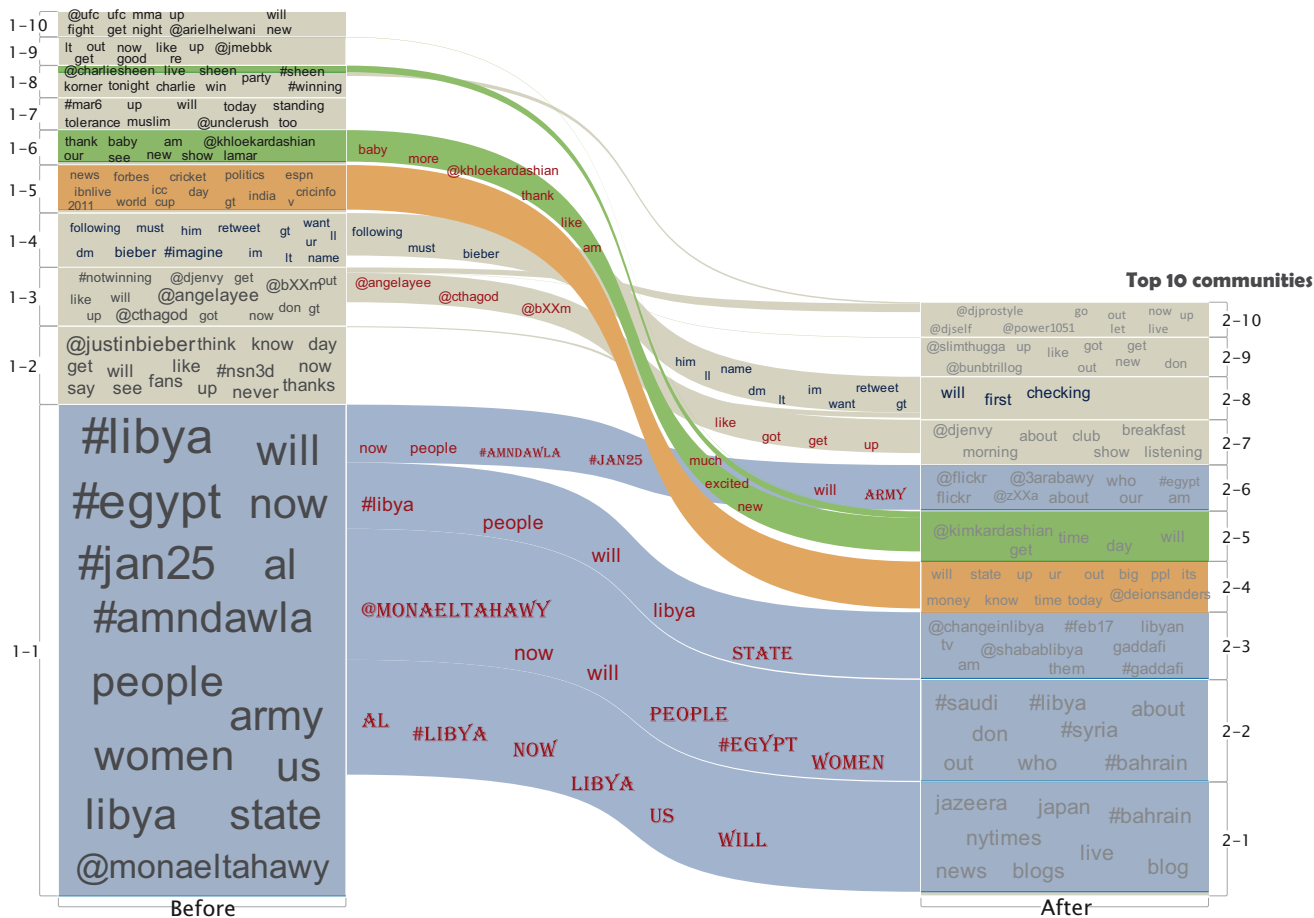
1-10 @ufc ufc mma up will fight get night @arielhelwani new
1-9 lt out now like up @jmebbk get good re
1-8 @charliesheen live sheen party #sheen korner tonight charlie win #winning
1-7 #mar6 up will today standing tolerance muslim @unclerush too
1-6 thank baby am @khloekardashian our see new show lamar
1-5 news forbes cricket politics espn ibnlive icc day india cricinfo 2011 world cup gt v
1-4 following must him retweet gt want ll ur dm bieber #imagine im lt name
1-3 #notwinning @djenvy get @bXXm put like will @angelayee don gt up @cthagod got now
1-2 @justinbieber think know day get will like #nsn3d now say see fans up never thanks
1-1 #libya will #egypt now #jan25 al #amndawla people army women us libya state @monaeltahawy

baby more @khloekardashian thank like am
following must bieber
@angelayee @cthagod @bXXm
him ll name dm lt im want retweet gt
like got get up
now people #AMNDAWLA #JAN25 much excited new will ARMY
#libya people will @MONAELTAHAWY libya now will STATE
AL #LIBYA NOW PEOPLE #EGYPT WOMEN LIBYA US WILL

Top 10 communities
2-10 @djprostyle go out now up @djself @power1051 let live
2-9 @slimthugga up like got get @bunbtrillog out new don
2-8 will first checking
2-7 @djenvy about club breakfast morning show listening
2-6 @flickr @3arabawy who #egypt flickr @zXXa about our am
2-5 @kimkardashian time will get day
2-4 will state up ur out big ppl its money know time today @deionsanders
2-3 @changeinlibya #feb17 libyan tv @shabablibya gaddafi am them #gaddafi
2-2 #saudi #libya about don #syria out who #bahrain
2-1 jazeera japan #bahrain nytimes live news blogs blog

Before
After